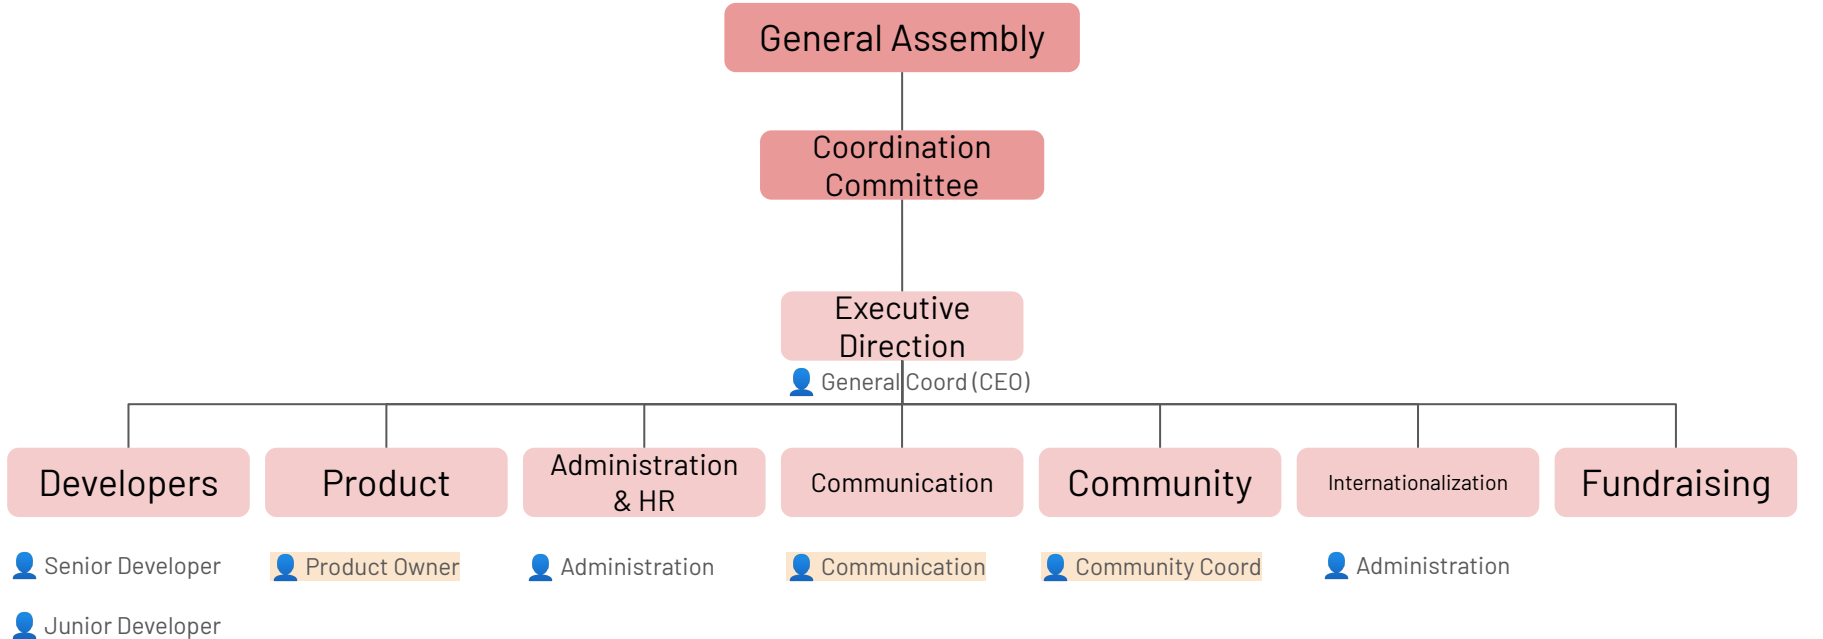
General Assembly

Coordination Committee

Executive Direction
General Coord (CEO)

Developers

Product

Administration & HR

Communication

Community

Internationalization

Fundraising

Senior Developer

Junior Developer

Product Owner

Administration

Communication

Community Coord

Administration